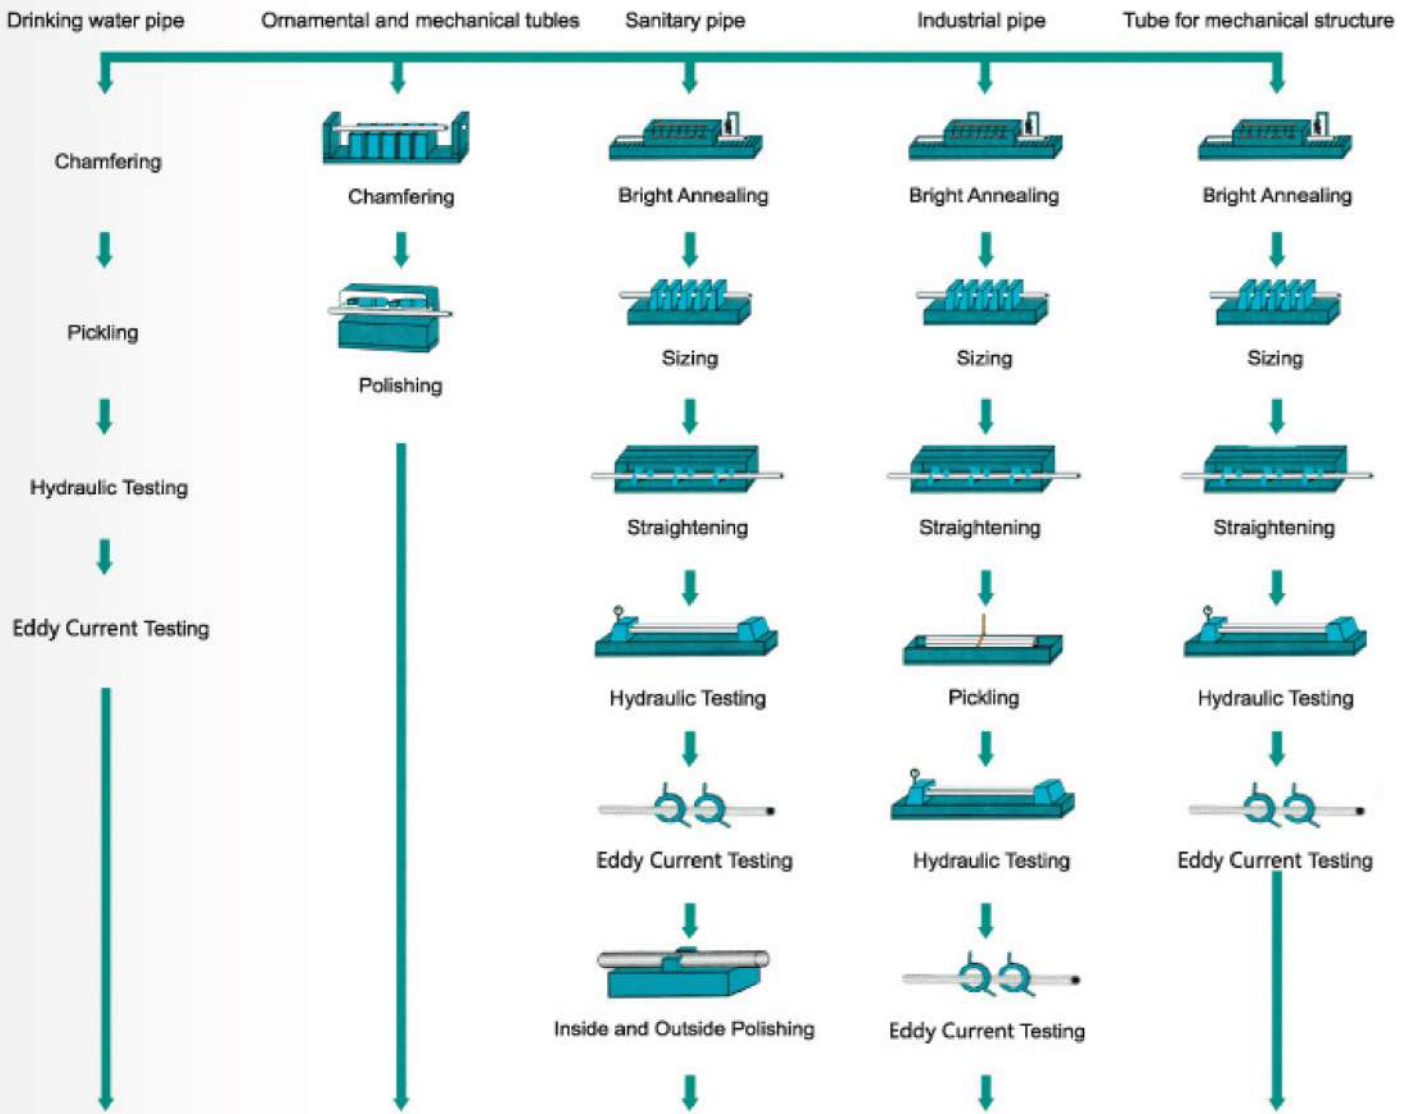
Drinking water pipe
Ornamental and mechanical tubles
Sanitary pipe
Industrial pipe
Tube for mechanical structure

Chamfering
Pickling
Hydraulic Testing
Eddy Current Testing

Chamfering
Polishing

Bright Annealing
Sizing
Straightening
Hydraulic Testing
Eddy Current Testing
Inside and Outside Polishing

Bright Annealing
Sizing
Straightening
Pickling
Hydraulic Testing
Eddy Current Testing

Bright Annealing
Sizing
Straightening
Hydraulic Testing
Eddy Current Testing